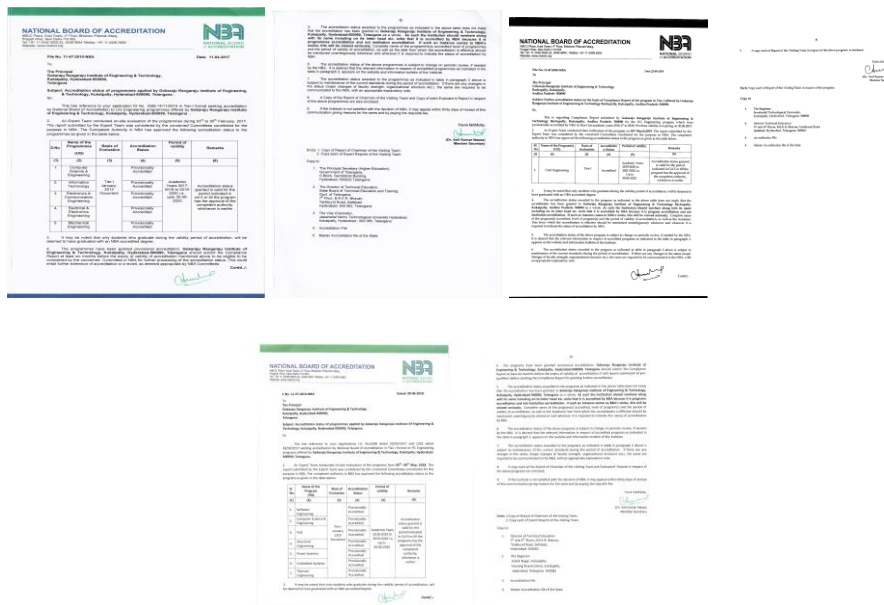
NATIONAL BOARD OF ACCREDITATION

NATIONAL BOARD OF ACCREDITATION

File No. 11-47/2016-NBA

Dated: 11-04-2017

The Principal
Gokaraju Rangaraju Institute of Engineering & Technology, Kukatpally, Hyderabad-500090, Telangana

Subject: Accreditation status of programmes applied by Gokaraju Rangaraju Institute of Engineering & Technology, Kukatpally, Hyderabad-500090, Telangana – reg.

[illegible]

| S.No. | Name of the Programme (UG) | Mode of Evaluation | Accreditation Status | Period of validity | Remarks |
|---|---|---|---|---|---|
| (1) | (2) | (3) | (4) | (5) | (6) |
| 1 | Computer Science & Engineering | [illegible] | Provisionally Accredited | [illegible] | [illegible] |
| 2 | Information Technology | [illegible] | Provisionally Accredited | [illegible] | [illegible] |
| 3 | Electronics & Communication Engineering | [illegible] | Provisionally Accredited | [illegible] | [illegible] |
| 4 | Electrical & Electronics Engineering | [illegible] | Provisionally Accredited | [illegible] | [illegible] |
| 5 | Mechanical Engineering | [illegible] | Provisionally Accredited | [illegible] | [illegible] |

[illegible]

Contd...

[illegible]

Yours faithfully,
(Dr. Anil Kumar Nassa)
Member Secretary

Encl: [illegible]

Copy to:
1. The Principal Secretary (Higher Education), Government of Telangana, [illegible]
2. The Director of Technical Education, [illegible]
3. The Vice Chancellor, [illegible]
4. Accreditation File
5. Master Accreditation file of the State

NATIONAL BOARD OF ACCREDITATION

File No. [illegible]

Date: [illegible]

The Principal
Gokaraju Rangaraju Institute of Engineering & Technology
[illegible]

Subject: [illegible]

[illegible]

| Sl. No. | Name of the Programme (UG) | Mode of Evaluation | Accreditation Status | Period of validity | Remarks |
|---|---|---|---|---|---|
| (1) | (2) | (3) | (4) | (5) | (6) |
| 1 | Civil Engineering | Tier-I | Accredited | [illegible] | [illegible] |

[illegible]

Contd...

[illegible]

Copy to:
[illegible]

NATIONAL BOARD OF ACCREDITATION

File No. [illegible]

Dated: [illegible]

The Principal
Gokaraju Rangaraju Institute of Engineering & Technology, Kukatpally, Hyderabad-500090, Telangana

Subject: Accreditation status of programmes applied by Gokaraju Rangaraju Institute of Engineering & Technology, Kukatpally, Hyderabad-500090, Telangana – reg.

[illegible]

| S.No. | Name of the Program (PG) | Mode of Evaluation | Accreditation Status | Period of Validity | Remarks |
|---|---|---|---|---|---|
| (1) | (2) | (3) | (4) | (5) | (6) |
| 1 | Software Engineering | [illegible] | Provisionally Accredited | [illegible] | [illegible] |
| 2 | Computer Science & Engineering | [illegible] | Provisionally Accredited | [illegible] | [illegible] |
| 3 | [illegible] | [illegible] | Provisionally Accredited | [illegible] | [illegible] |
| 4 | Structural Engineering | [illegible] | Provisionally Accredited | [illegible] | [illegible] |
| 5 | Power Systems | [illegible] | Provisionally Accredited | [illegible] | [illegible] |
| 6 | Embedded Systems | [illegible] | Provisionally Accredited | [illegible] | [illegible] |
| 7 | Thermal Engineering | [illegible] | Provisionally Accredited | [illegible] | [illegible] |

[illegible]

Contd...

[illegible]

Yours faithfully,
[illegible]
Member Secretary

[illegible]